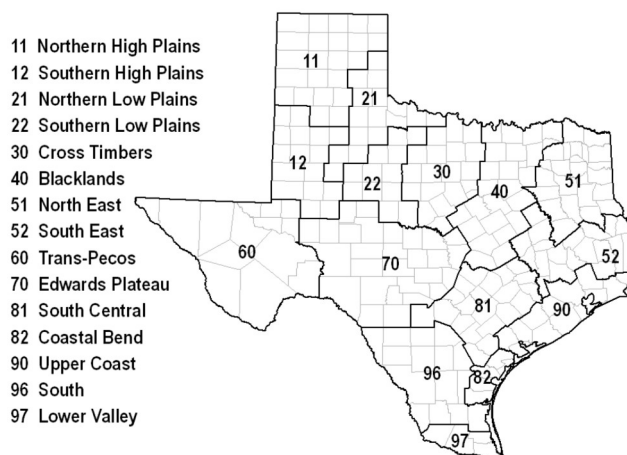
11 Northern High Plains
12 Southern High Plains
21 Northern Low Plains
22 Southern Low Plains
30 Cross Timbers
40 Blacklands
51 North East
52 South East
60 Trans-Pecos
70 Edwards Plateau
81 South Central
82 Coastal Bend
90 Upper Coast
96 South
97 Lower Valley

11
21
12
22
30
40
51
60
70
52
81
90
96
82
97